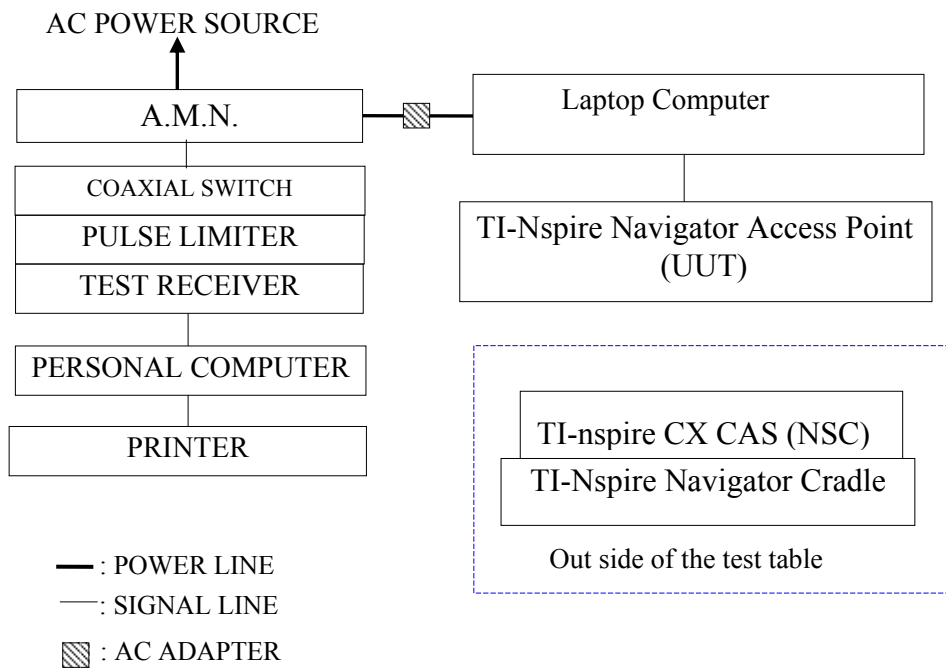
AC POWER SOURCE

A.M.N.

Laptop Computer

COAXIAL SWITCH

PULSE LIMITER

TEST RECEIVER

TI-Nspire Navigator Access Point (UUT)

PERSONAL COMPUTER

PRINTER

TI-nspire CX CAS (NSC)

TI-Nspire Navigator Cradle

Out side of the test table

: POWER LINE

: SIGNAL LINE

: AC ADAPTER